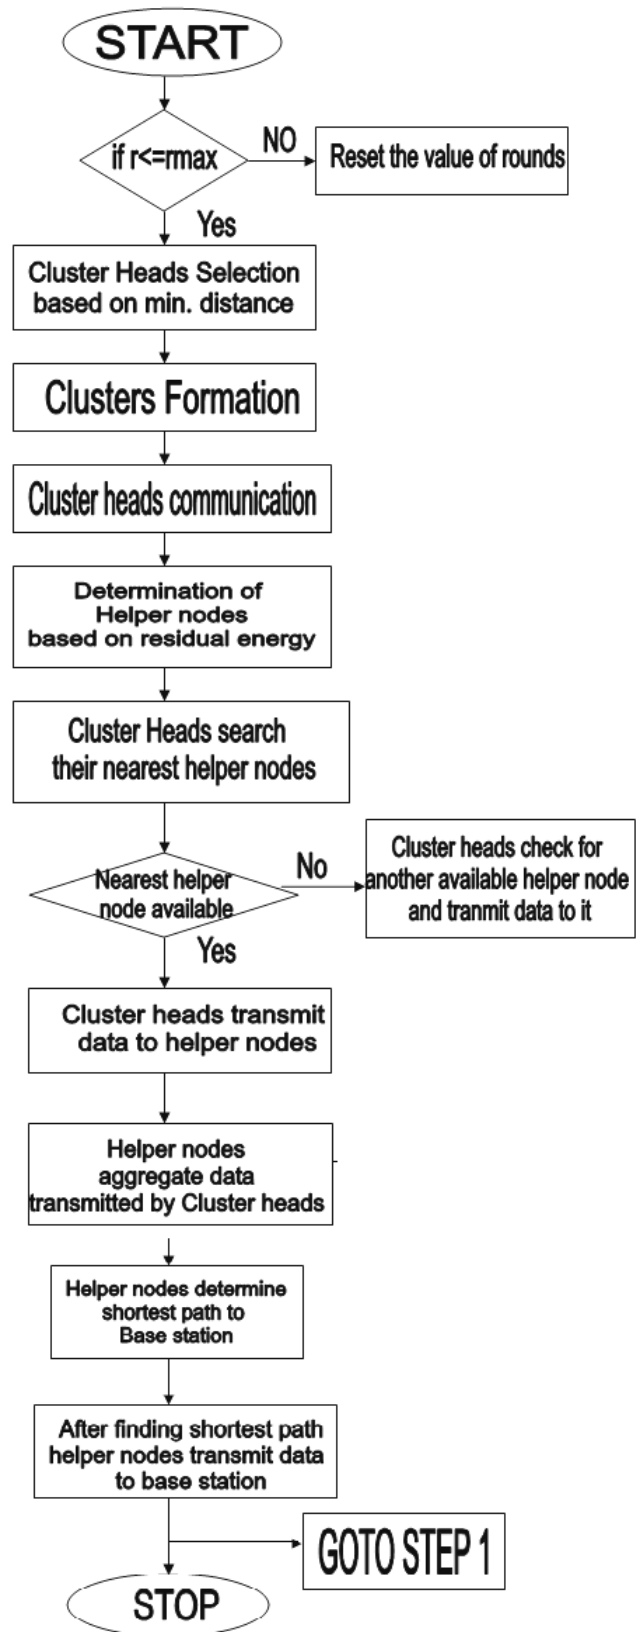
START

if r<=rmax

NO

Reset the value of rounds

Yes

Cluster Heads Selection based on min. distance

Clusters Formation

Cluster heads communication

Determination of Helper nodes based on residual energy

Cluster Heads search their nearest helper nodes

Nearest helper node available

No

Cluster heads check for another available helper node and tranmit data to it

Yes

Cluster heads transmit data to helper nodes

Helper nodes aggregate data transmitted by Cluster heads

Helper nodes determine shortest path to Base station

After finding shortest path helper nodes transmit data to base station

GOTO STEP 1

STOP